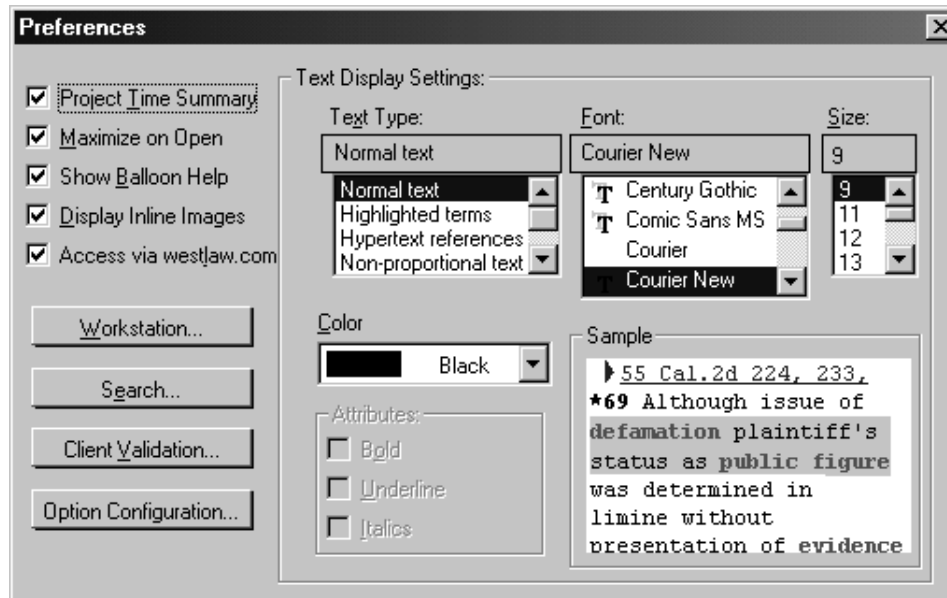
Preferences

Project Time Summary
Maximize on Open
Show Balloon Help
Display Inline Images
Access via westlaw.com

Workstation...
Search...
Client Validation...
Option Configuration...

Text Display Settings:
Text Type:
Normal text
Normal text
Highlighted terms
Hypertext references
Non-proportional text

Font:
Courier New
Century Gothic
Comic Sans MS
Courier
Courier New

Size:
9
9
11
12
13

Color
Black

Attributes:
Bold
Underline
Italics

Sample
55 Cal.2d 224, 233,
*69 Although issue of defamation plaintiff's status as public figure was determined in limine without presentation of evidence